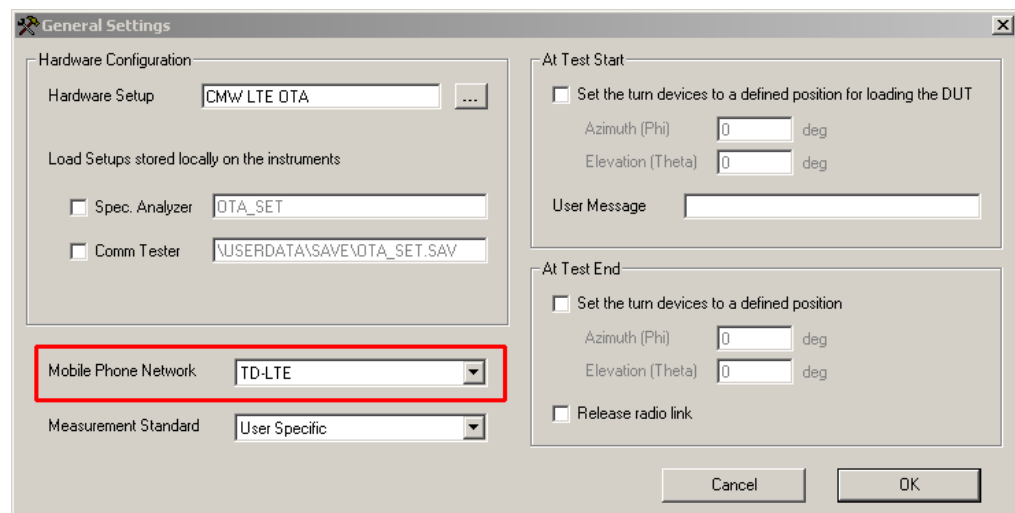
General Settings

Hardware Configuration
Hardware Setup CMW LTE OTA ...

Load Setups stored locally on the instruments

Spec. Analyzer OTA_SET

Comm Tester \USERDATA\SAVE\OTA_SET.SAV

Mobile Phone Network TD-LTE

Measurement Standard User Specific

At Test Start
Set the turn devices to a defined position for loading the DUT
Azimuth (Phi) 0 deg
Elevation (Theta) 0 deg
User Message

At Test End
Set the turn devices to a defined position
Azimuth (Phi) 0 deg
Elevation (Theta) 0 deg
Release radio link

Cancel OK